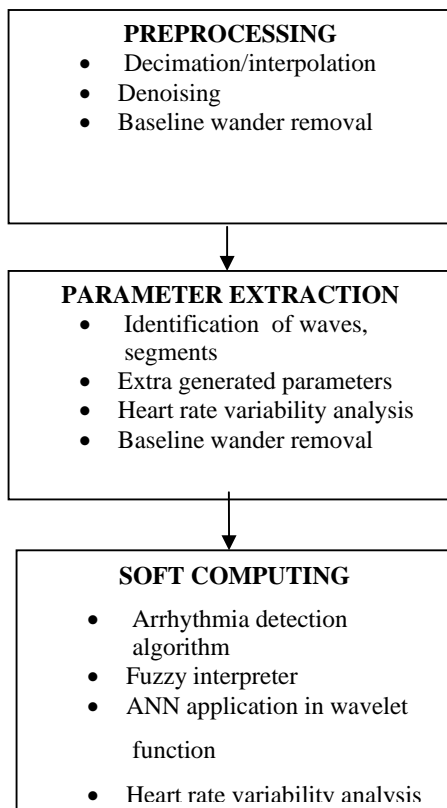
PREPROCESSING

- Decimation/interpolation
- Denoising
- Baseline wander removal

PARAMETER EXTRACTION

- Identification of waves, segments
- Extra generated parameters
- Heart rate variability analysis
- Baseline wander removal

SOFT COMPUTING

- Arrhythmia detection algorithm
- Fuzzy interpreter
- ANN application in wavelet function
- Heart rate variability analysis